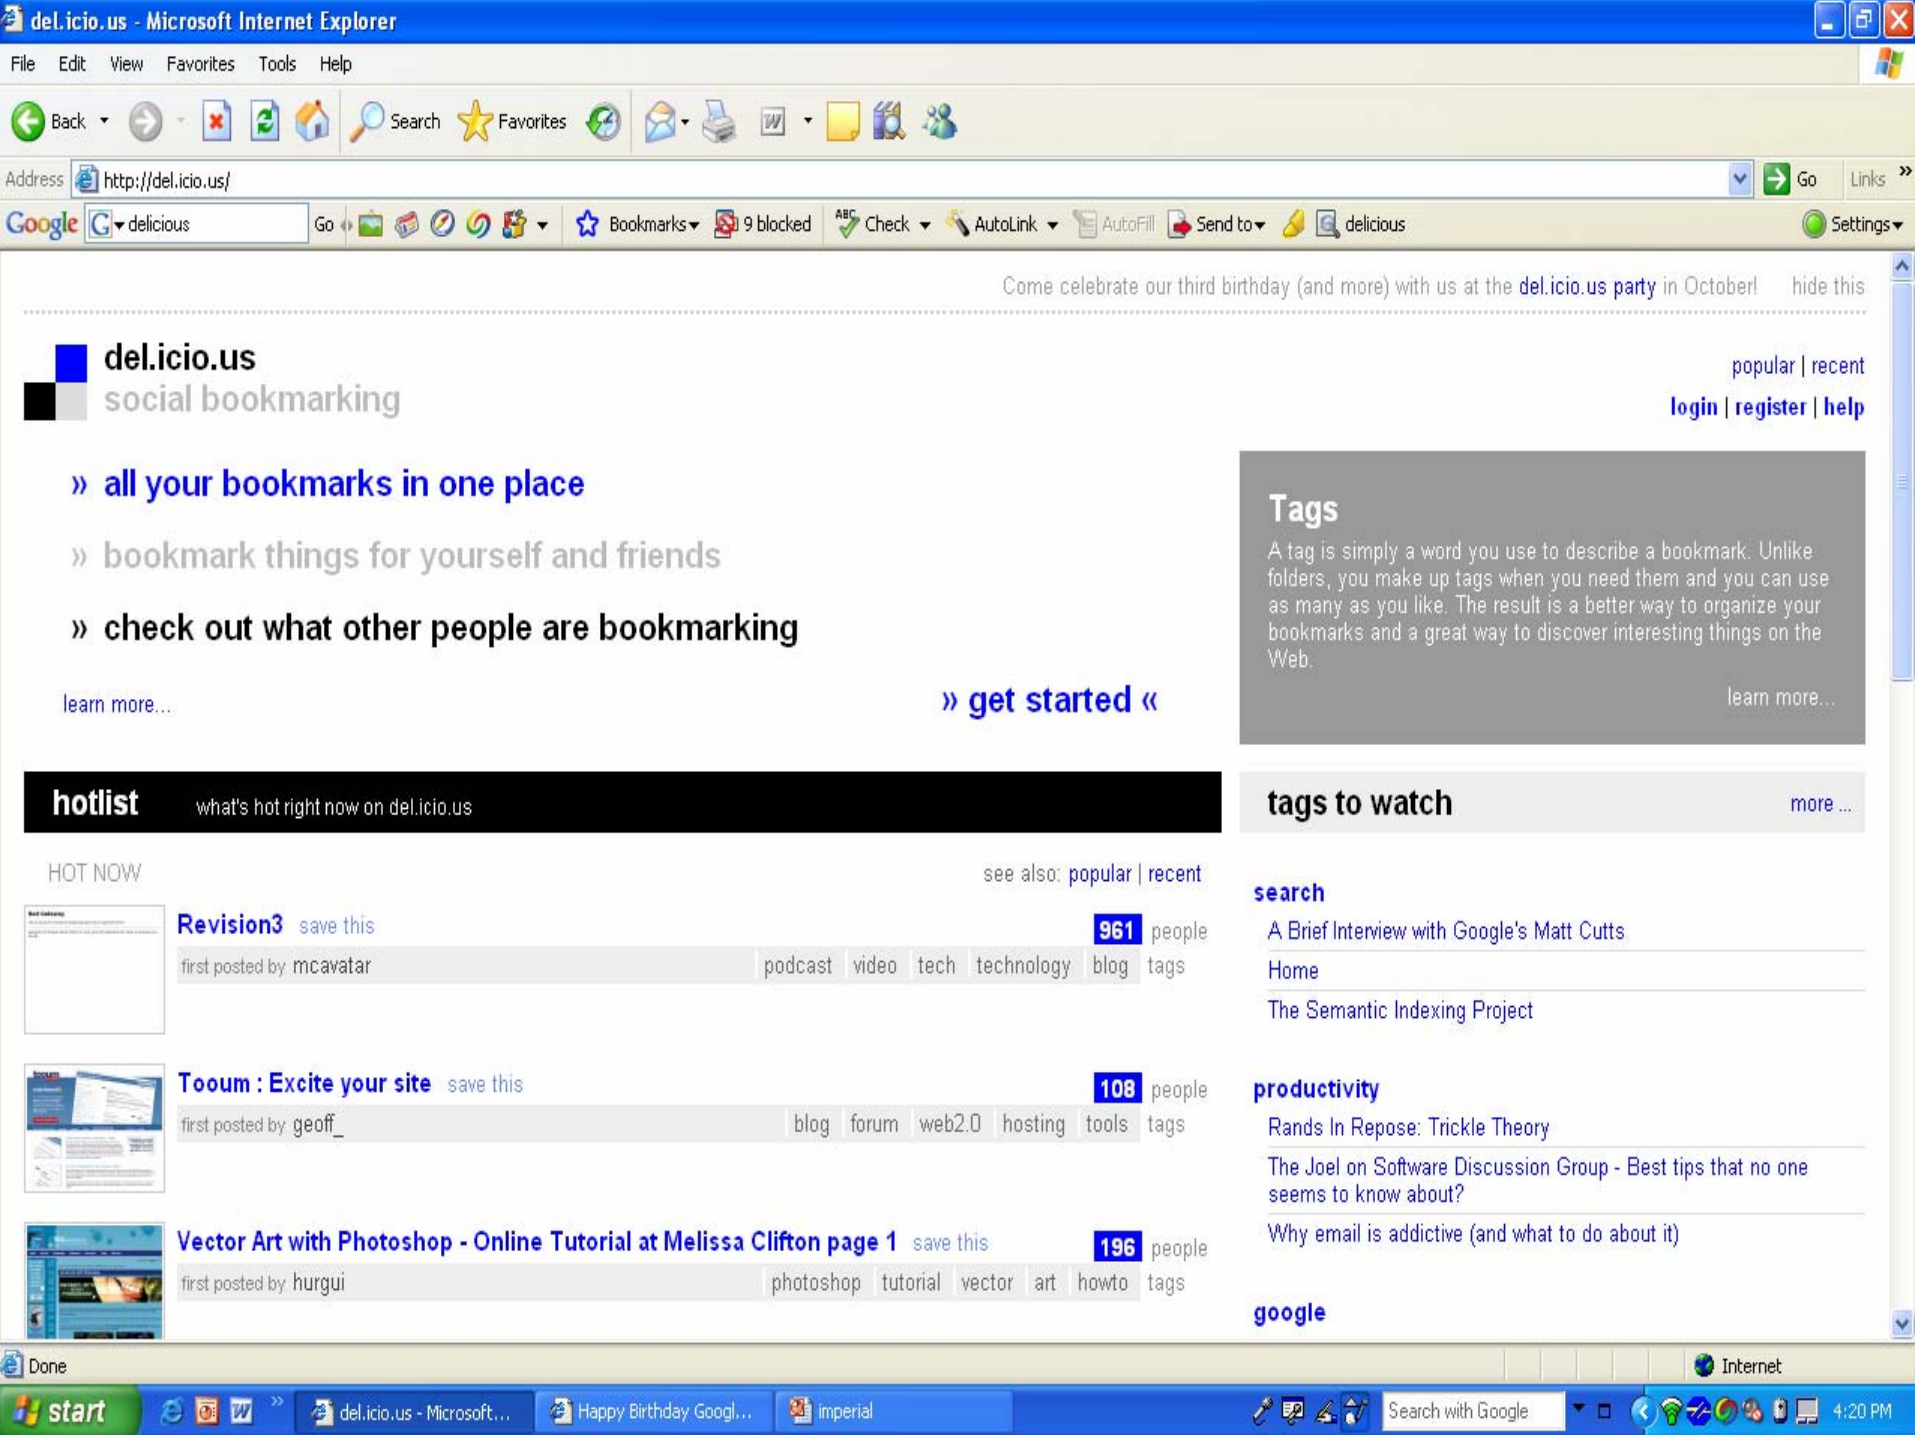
del.icio.us - Microsoft Internet Explorer

File Edit View Favorites Tools Help

Back Search Favorites

Address http://del.icio.us/ Go Links

Google delicious Go Bookmarks 9 blocked Check AutoLink AutoFill Send to delicious Settings

Come celebrate our third birthday (and more) with us at the del.icio.us party in October! hide this

del.icio.us
social bookmarking

popular | recent
login | register | help

» all your bookmarks in one place

» bookmark things for yourself and friends

» check out what other people are bookmarking

learn more...

» get started «

Tags

A tag is simply a word you use to describe a bookmark. Unlike folders, you make up tags when you need them and you can use as many as you like. The result is a better way to organize your bookmarks and a great way to discover interesting things on the Web.

learn more...

hotlist what's hot right now on del.icio.us

tags to watch more ...

HOT NOW see also: popular | recent

Revision3 save this 961 people
first posted by mcavatar podcast video tech technology blog tags

Tooum : Excite your site save this 108 people
first posted by geoff_ blog forum web2.0 hosting tools tags

Vector Art with Photoshop - Online Tutorial at Melissa Clifton page 1 save this 196 people
first posted by hurgui photoshop tutorial vector art howto tags

search
A Brief Interview with Google's Matt Cutts
Home
The Semantic Indexing Project

productivity
Rands In Repose: Trickle Theory
The Joel on Software Discussion Group - Best tips that no one seems to know about?
Why email is addictive (and what to do about it)

google

Done Internet

start del.icio.us - Microsoft... Happy Birthday Googl... imperial Search with Google 4:20 PM